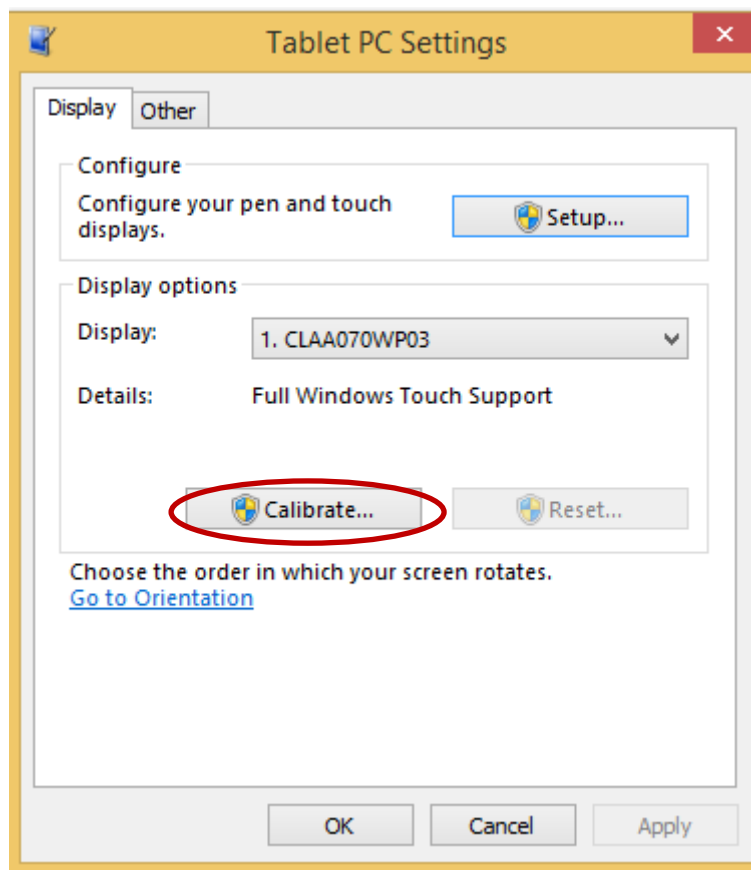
Tablet PC Settings
×

Display
Other

Configure
Configure your pen and touch displays.
Setup...

Display options
Display:
1. CLAA070WP03
Details:
Full Windows Touch Support

Calibrate...
Reset...

Choose the order in which your screen rotates.
Go to Orientation

OK
Cancel
Apply